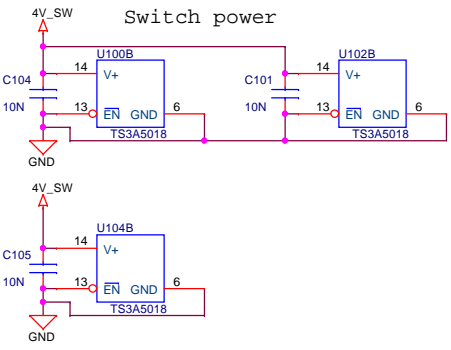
4V_SW

Switch power

U100B

C104

10N

14

V+

13

$\overline{EN}$ GND

6

TS3A5018

GND

C101

10N

U102B

14

V+

13

$\overline{EN}$ GND

6

TS3A5018

4V_SW

U104B

C105

10N

14

V+

13

$\overline{EN}$ GND

6

TS3A5018

GND